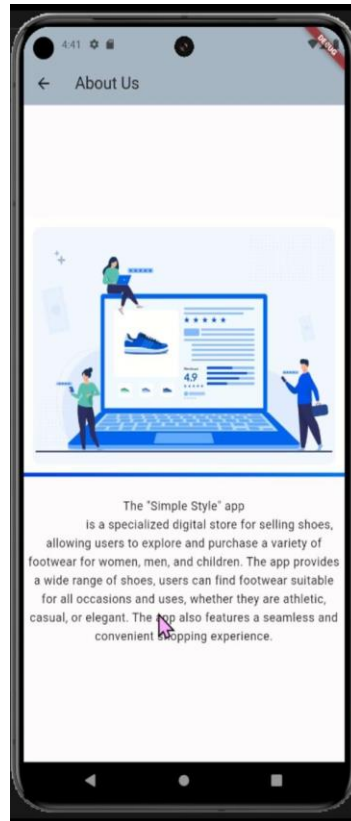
4:41

DEBUG

About Us

4.9

The "Simple Style" app is a specialized digital store for selling shoes, allowing users to explore and purchase a variety of footwear for women, men, and children. The app provides a wide range of shoes, users can find footwear suitable for all occasions and uses, whether they are athletic, casual, or elegant. The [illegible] also features a seamless and convenient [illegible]opping experience.